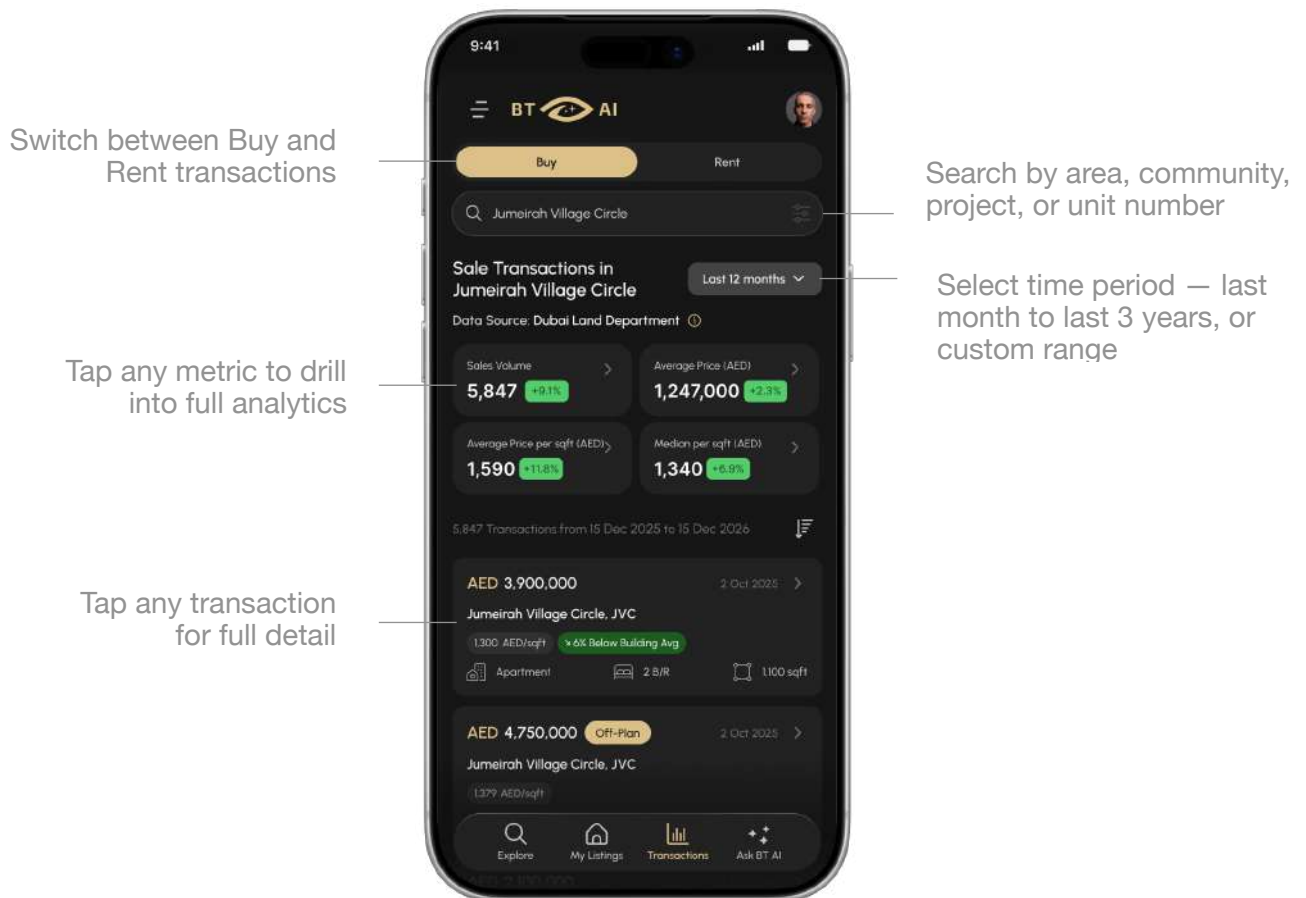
Switch between Buy and Rent transactions

Tap any metric to drill into full analytics

Tap any transaction for full detail

9:41

BT AI

Buy

Rent

Jumeirah Village Circle

Search by area, community, project, or unit number

Sale Transactions in Jumeirah Village Circle

Last 12 months

Select time period — last month to last 3 years, or custom range

Data Source: Dubai Land Department

Sales Volume
5,847 +9.1%

Average Price (AED)
1,247,000 +2.3%

Average Price per sqft (AED)
1,590 +11.8%

Median per sqft (AED)
1,340 +6.9%

5,847 Transactions from 15 Dec 2025 to 15 Dec 2026

AED 3,900,000
2 Oct 2025
Jumeirah Village Circle, JVC
1,300 AED/sqft
6% Below Building Avg
Apartment
2 B/R
1,100 sqft

AED 4,750,000
Off-Plan
2 Oct 2025
Jumeirah Village Circle, JVC
1,379 AED/sqft

Explore
My Listings
Transactions
Ask BT AI

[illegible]